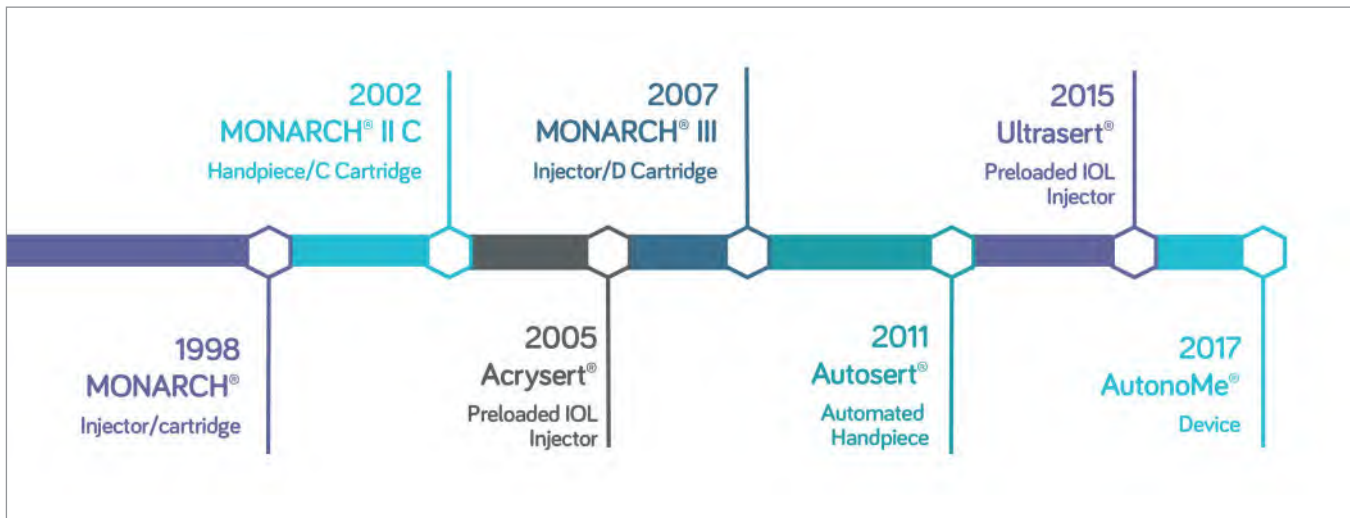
2002
MONARCH® II C
Handpiece/C Cartridge

2007
MONARCH® III
Injector/D Cartridge

2015
Ultrasert®
Preloaded IOL Injector

1998
MONARCH®
Injector/cartridge

2005
Acrysert®
Preloaded IOL Injector

2011
Autosert®
Automated Handpiece

2017
AutonoMe®
Device